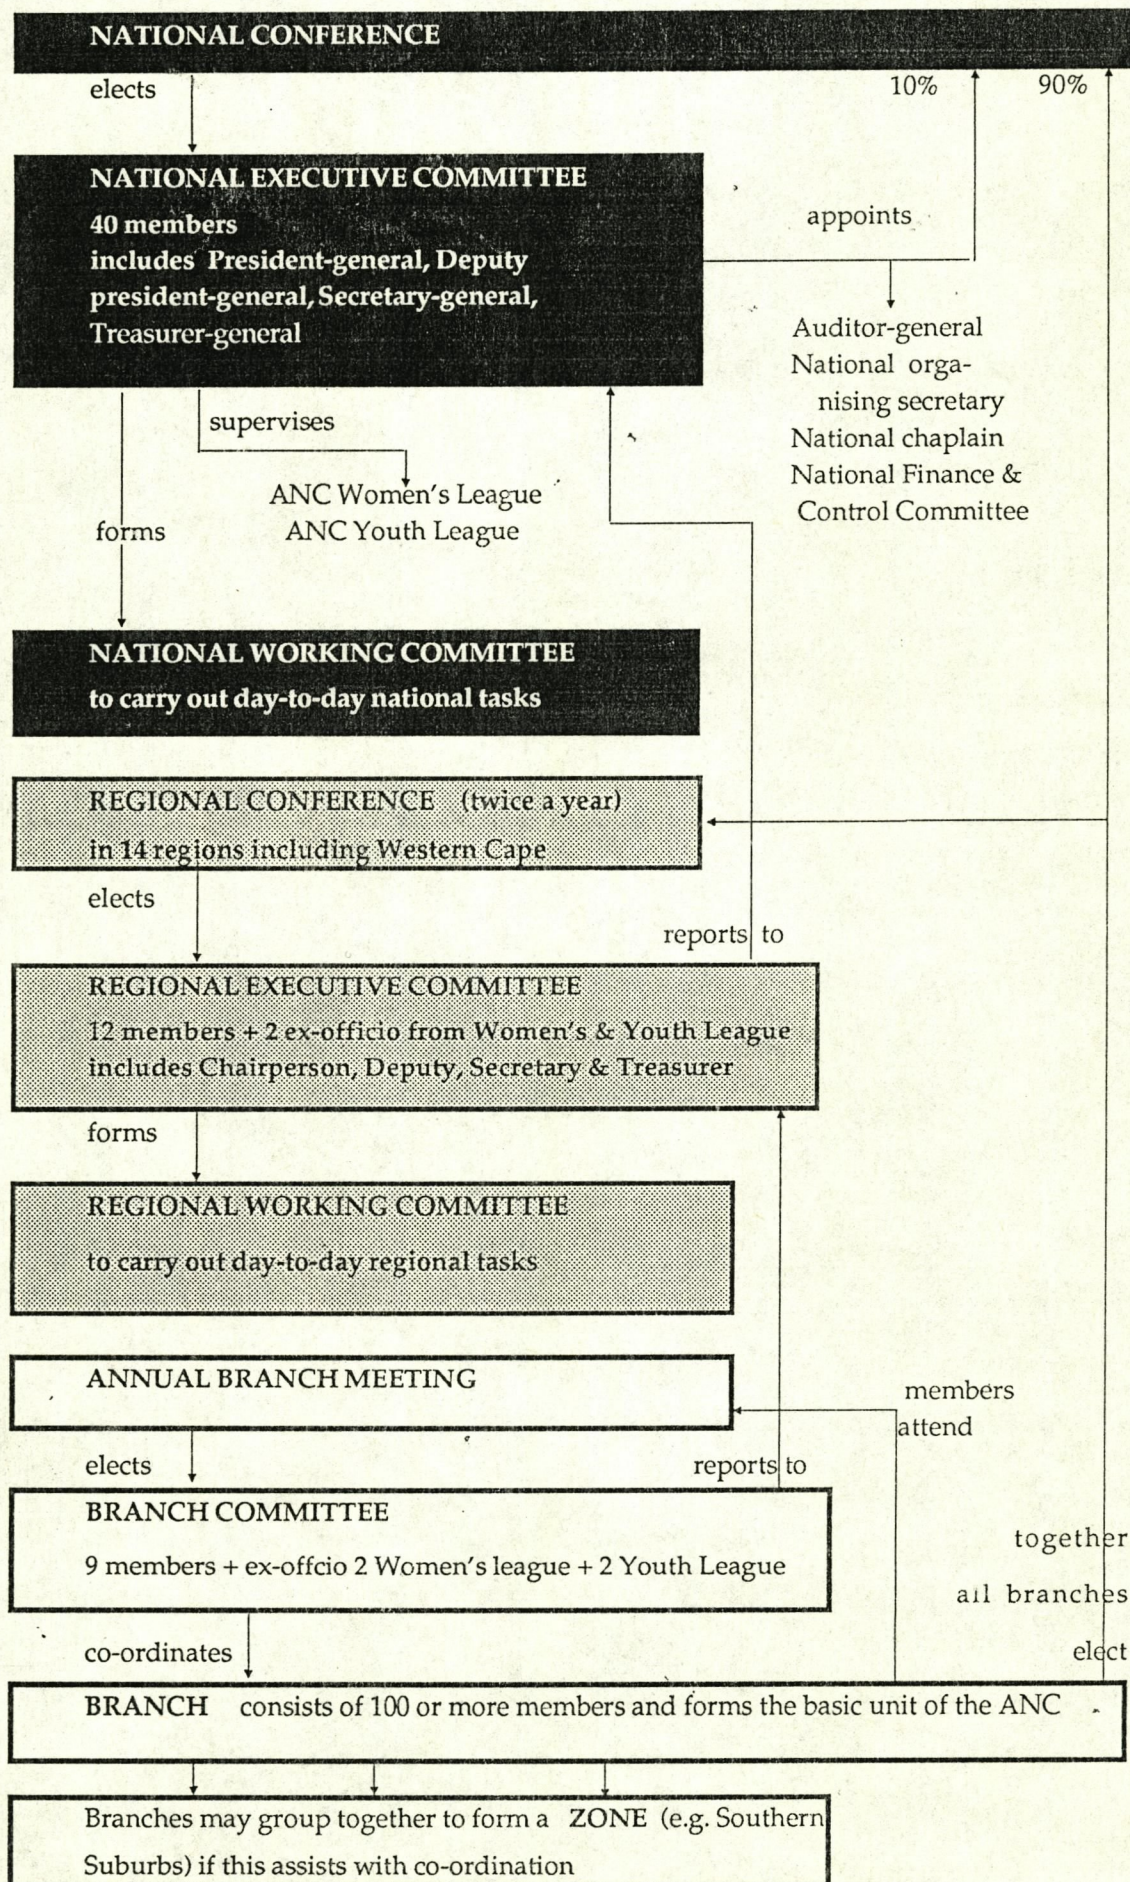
NATIONAL CONFERENCE

elects

10%

90%

NATIONAL EXECUTIVE COMMITTEE
40 members
includes President-general, Deputy president-general, Secretary-general, Treasurer-general

appoints

Auditor-general
National organising secretary
National chaplain
National Finance & Control Committee

supervises

ANC Women's League
ANC Youth League

forms

NATIONAL WORKING COMMITTEE
to carry out day-to-day national tasks

REGIONAL CONFERENCE (twice a year)
in 14 regions including Western Cape

elects

reports to

REGIONAL EXECUTIVE COMMITTEE
12 members + 2 ex-officio from Women's & Youth League
includes Chairperson, Deputy, Secretary & Treasurer

forms

REGIONAL WORKING COMMITTEE
to carry out day-to-day regional tasks

ANNUAL BRANCH MEETING

members attend

elects

reports to

BRANCH COMMITTEE
9 members + ex-offcio 2 Women's league + 2 Youth League

together all branches elect

co-ordinates

BRANCH consists of 100 or more members and forms the basic unit of the ANC

Branches may group together to form a ZONE (e.g. Southern Suburbs) if this assists with co-ordination